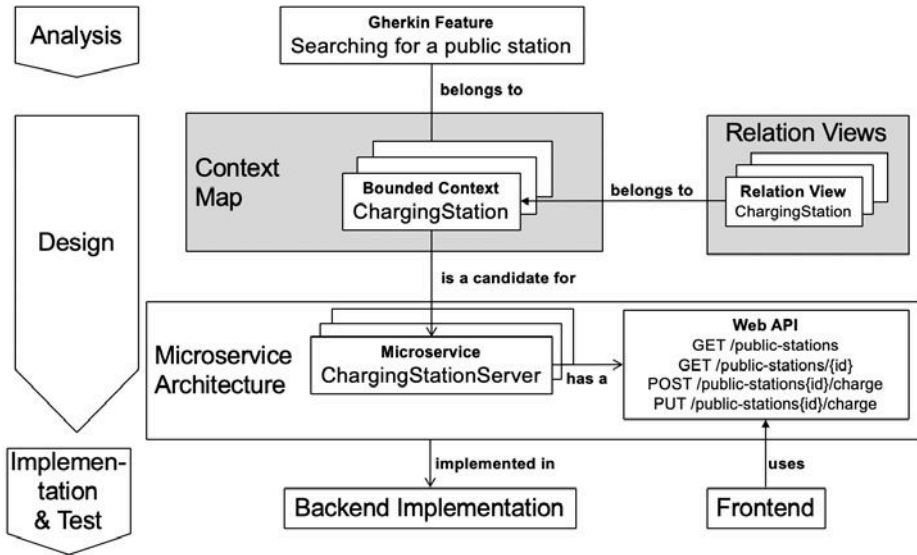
Analysis

Gherkin Feature
Searching for a public station

belongs to

Design

Context Map

Bounded Context
ChargingStation

belongs to

Relation Views

Relation View
ChargingStation

is a candidate for

Microservice Architecture

Microservice
ChargingStationServer

has a

Web API
GET /public-stations
GET /public-stations/{id}
POST /public-stations{id}/charge
PUT /public-stations{id}/charge

Implementation & Test

implemented in

uses

Backend Implementation

Frontend